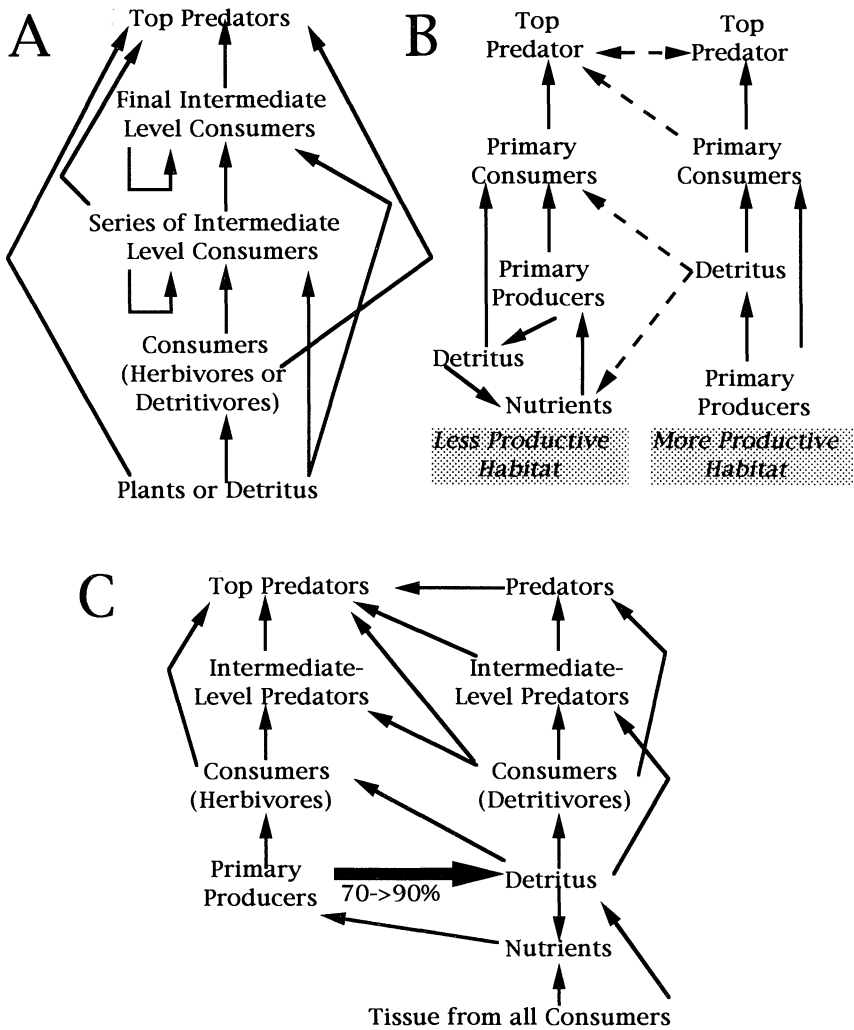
A

Top Predators

Final Intermediate Level Consumers

Series of Intermediate Level Consumers

Consumers (Herbivores or Detritivores)

Plants or Detritus

B

Top Predator

Top Predator

Primary Consumers

Primary Consumers

Primary Producers

Detritus

Detritus

Nutrients

Primary Producers

Less Productive Habitat

More Productive Habitat

C

Top Predators

Predators

Intermediate-Level Predators

Intermediate-Level Predators

Consumers (Herbivores)

Consumers (Detritivores)

Primary Producers

70->90%

Detritus

Nutrients

Tissue from all Consumers